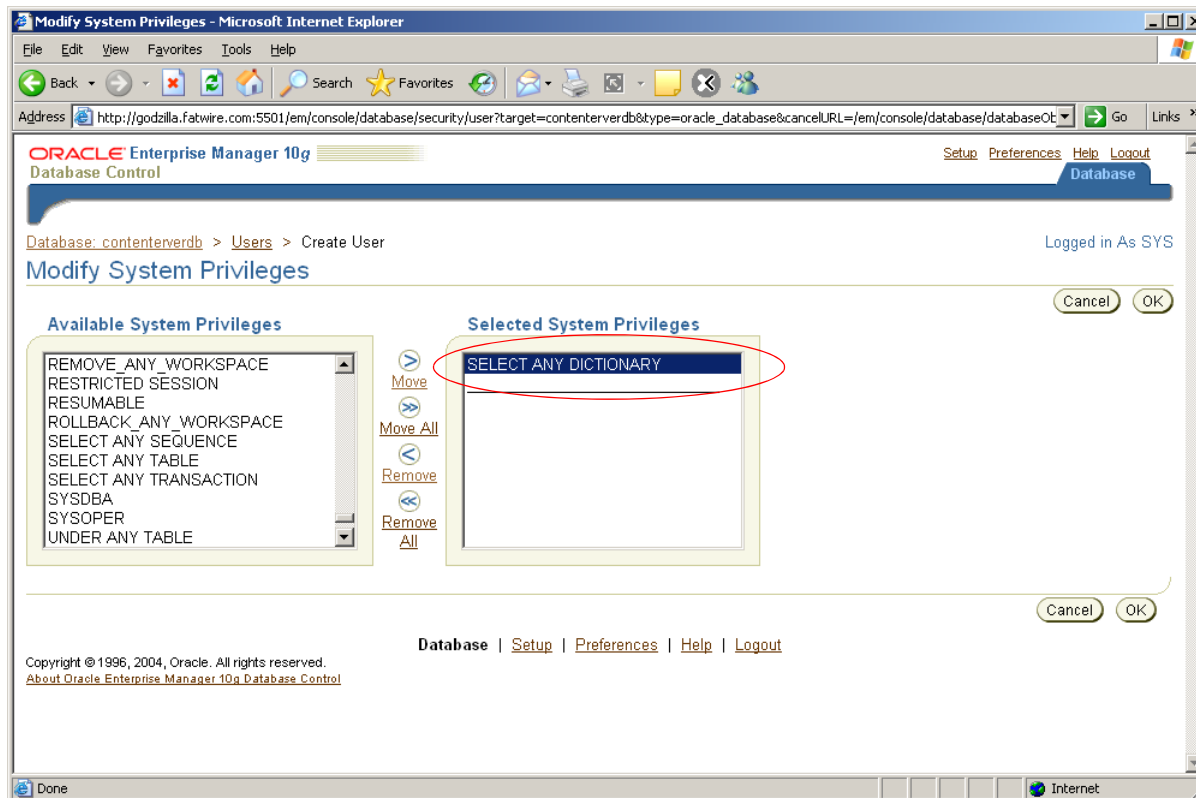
Modify System Privileges - Microsoft Internet Explorer

File Edit View Favorites Tools Help

Back Search Favorites

Address http://godzilla.fatwire.com:5501/em/console/database/security/user?target=contenterverdb&type=oracle_database&cancelURL=/em/console/database/databaseOt Go Links

ORACLE Enterprise Manager 10g
Database Control

Setup Preferences Help Logout

Database

Database: contenterverdb > Users > Create User

Logged in As SYS

Modify System Privileges

Cancel OK

Available System Privileges

REMOVE_ANY_WORKSPACE
RESTRICTED SESSION
RESUMABLE
ROLLBACK_ANY_WORKSPACE
SELECT ANY SEQUENCE
SELECT ANY TABLE
SELECT ANY TRANSACTION
SYSDBA
SYSOPER
UNDER ANY TABLE

Move
Move All
Remove
Remove All

Selected System Privileges

SELECT ANY DICTIONARY

Cancel OK

Database | Setup | Preferences | Help | Logout

Copyright © 1996, 2004, Oracle. All rights reserved.
About Oracle Enterprise Manager 10g Database Control

Done

Internet